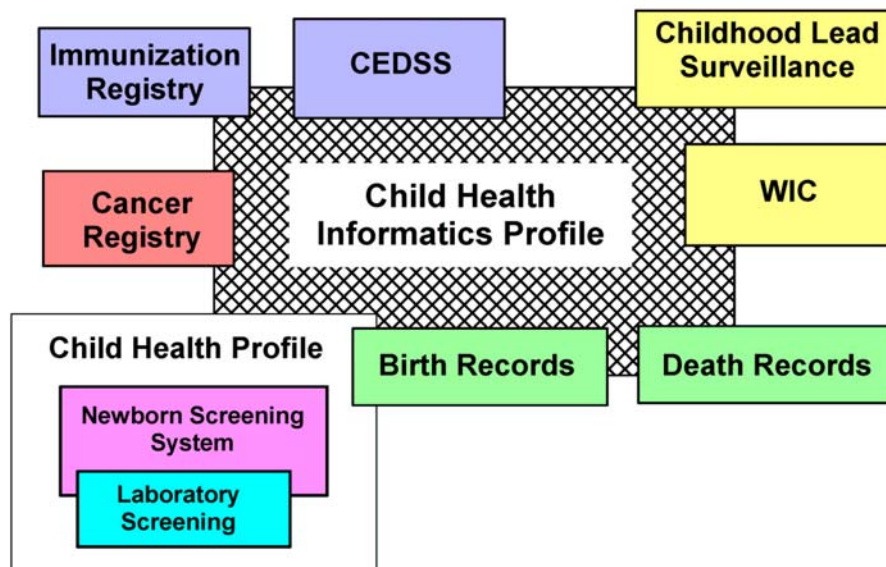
Immunization Registry

CEDSS

Childhood Lead Surveillance

Cancer Registry

Child Health Informatics Profile

WIC

Child Health Profile

Newborn Screening System

Laboratory Screening

Birth Records

Death Records